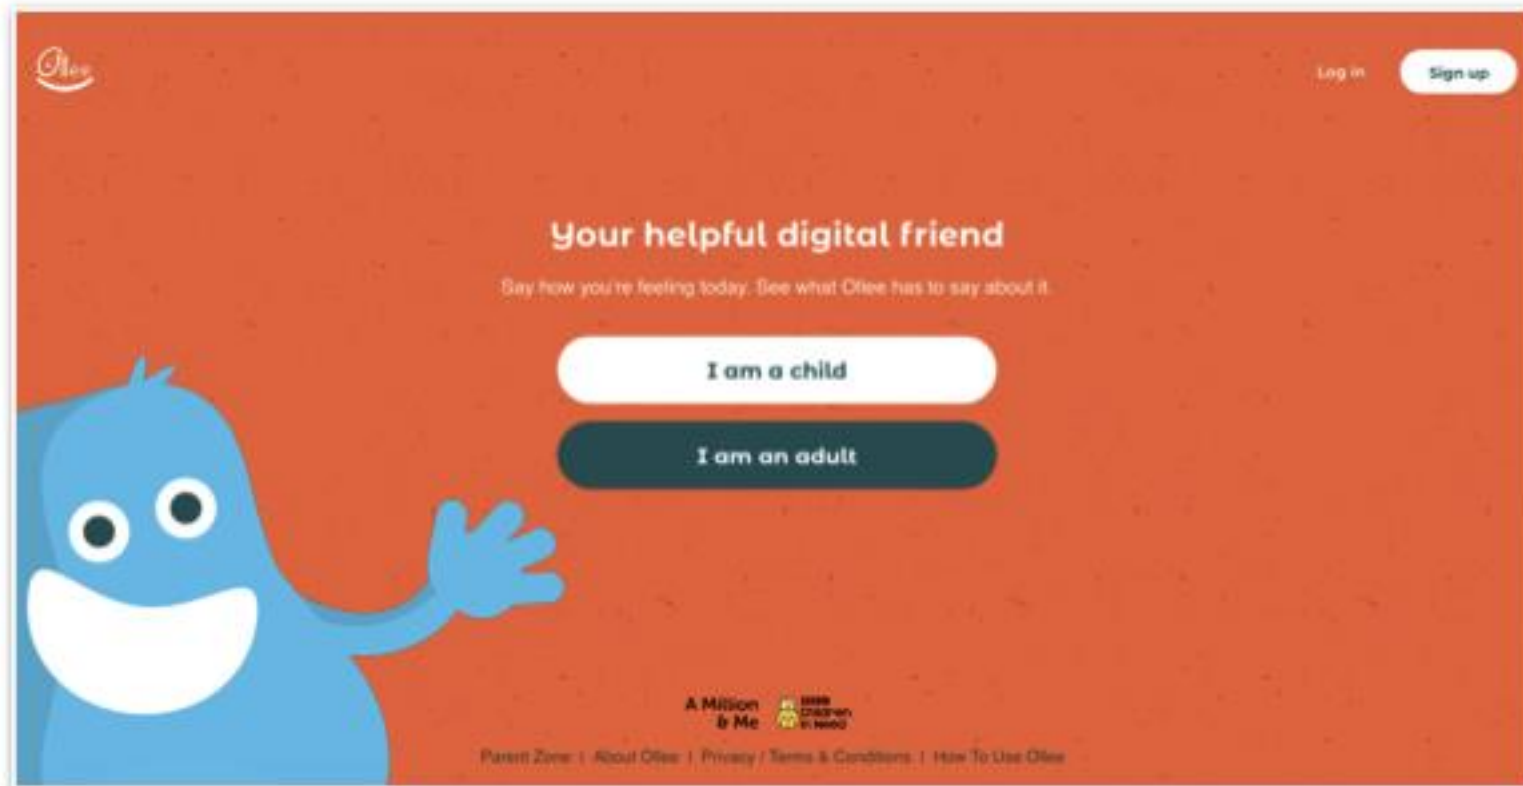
Ollee

Log in

Sign up

Your helpful digital friend

Say how you're feeling today. See what Ollee has to say about it.

I am a child

I am an adult

A Million & Me

BBC Children in Need

Parent Zone | About Ollee | Privacy / Terms & Conditions | How To Use Ollee